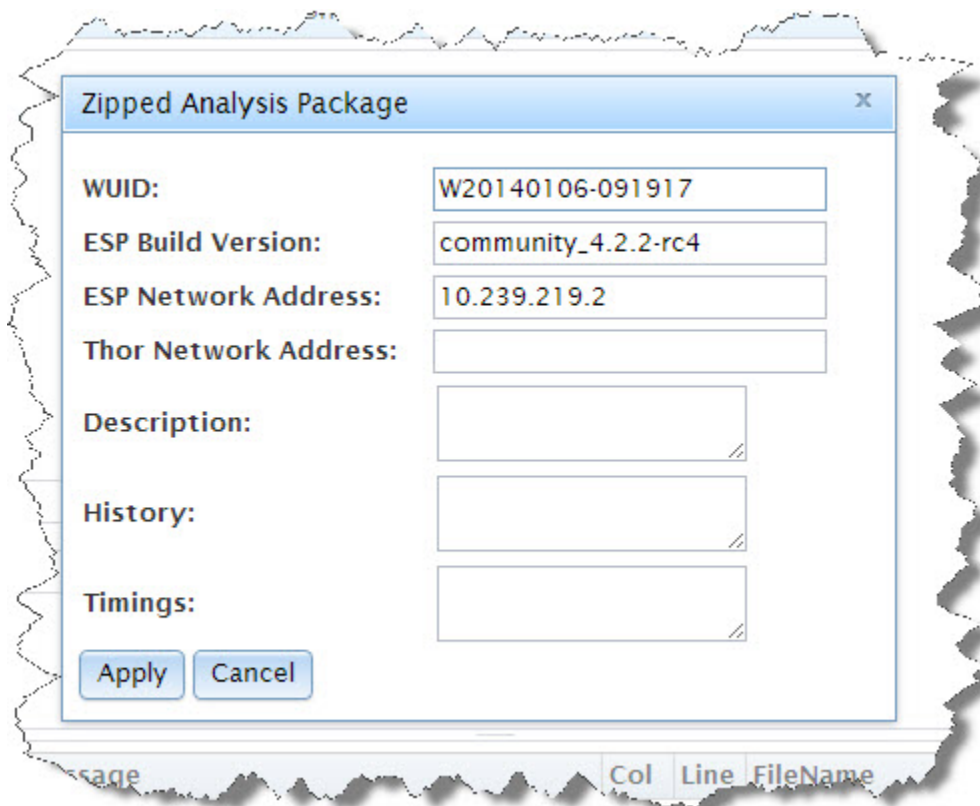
Zipped Analysis Package

x

WUID: W20140106-091917

ESP Build Version: community_4.2.2-rc4

ESP Network Address: 10.239.219.2

Thor Network Address:

Description:

History:

Timings:

Apply Cancel

ssage Col Line FileName